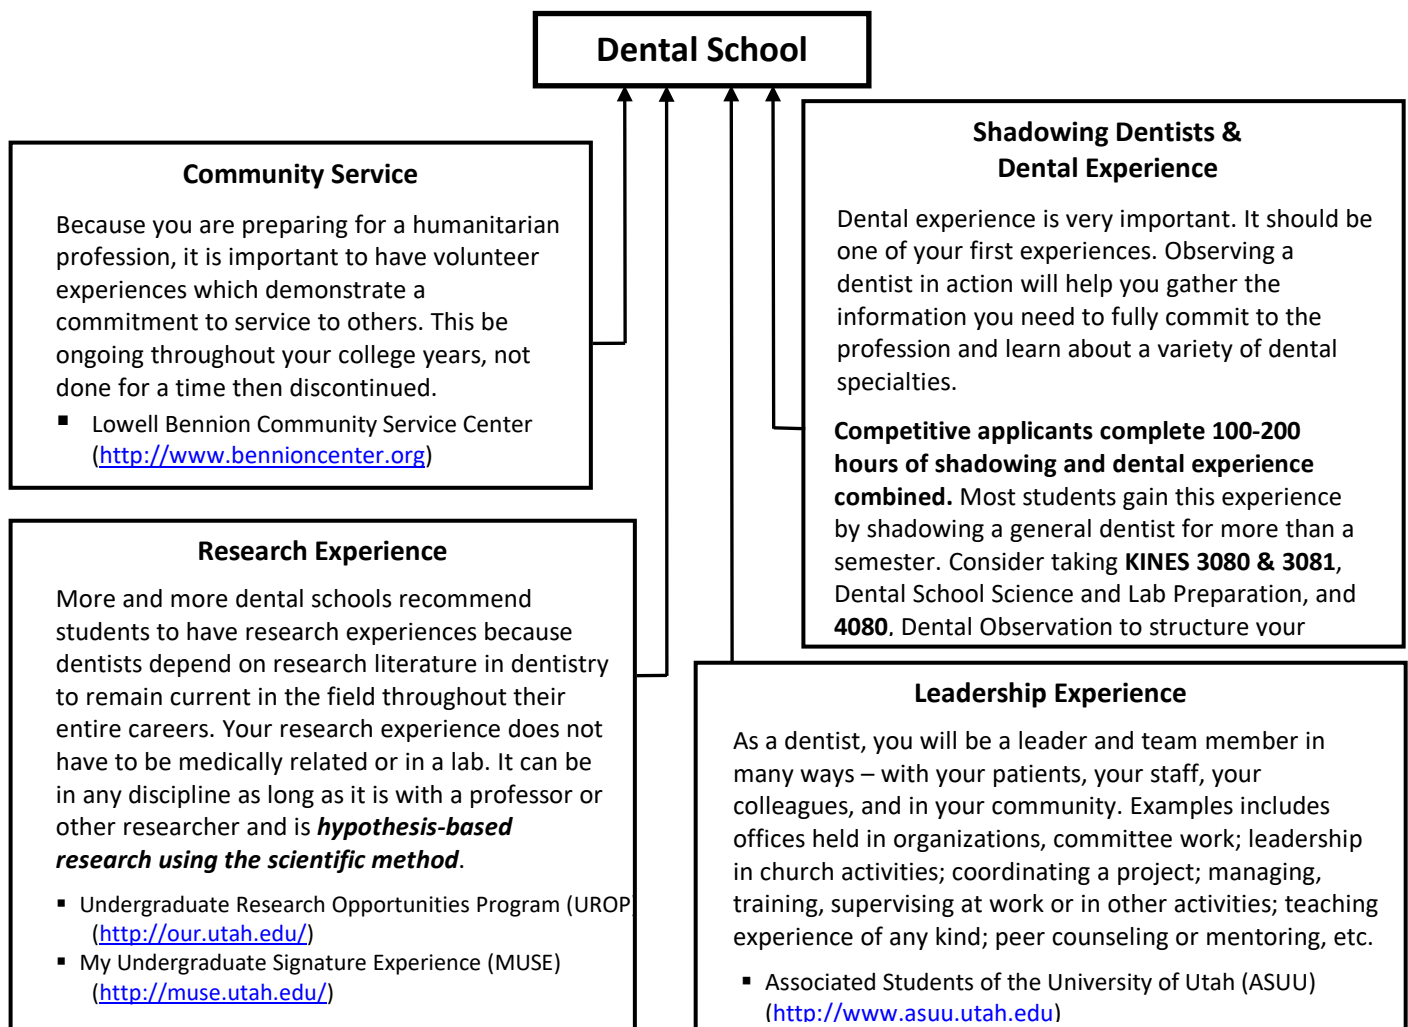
Dental School

Community Service

Because you are preparing for a humanitarian profession, it is important to have volunteer experiences which demonstrate a commitment to service to others. This be ongoing throughout your college years, not done for a time then discontinued.

- Lowell Bennion Community Service Center (http://www.bennioncenter.org)

Shadowing Dentists & Dental Experience

Dental experience is very important. It should be one of your first experiences. Observing a dentist in action will help you gather the information you need to fully commit to the profession and learn about a variety of dental specialties.

**Competitive applicants complete 100-200 hours of shadowing and dental experience combined.** Most students gain this experience by shadowing a general dentist for more than a semester. Consider taking **KINES 3080 & 3081**, Dental School Science and Lab Preparation, and **4080**, Dental Observation to structure your

Research Experience

More and more dental schools recommend students to have research experiences because dentists depend on research literature in dentistry to remain current in the field throughout their entire careers. Your research experience does not have to be medically related or in a lab. It can be in any discipline as long as it is with a professor or other researcher and is ***hypothesis-based research using the scientific method***.

- Undergraduate Research Opportunities Program (UROP) (http://our.utah.edu/)
- My Undergraduate Signature Experience (MUSE) (http://muse.utah.edu/)

Leadership Experience

As a dentist, you will be a leader and team member in many ways – with your patients, your staff, your colleagues, and in your community. Examples includes offices held in organizations, committee work; leadership in church activities; coordinating a project; managing, training, supervising at work or in other activities; teaching experience of any kind; peer counseling or mentoring, etc.

- Associated Students of the University of Utah (ASUU) (http://www.asuu.utah.edu)